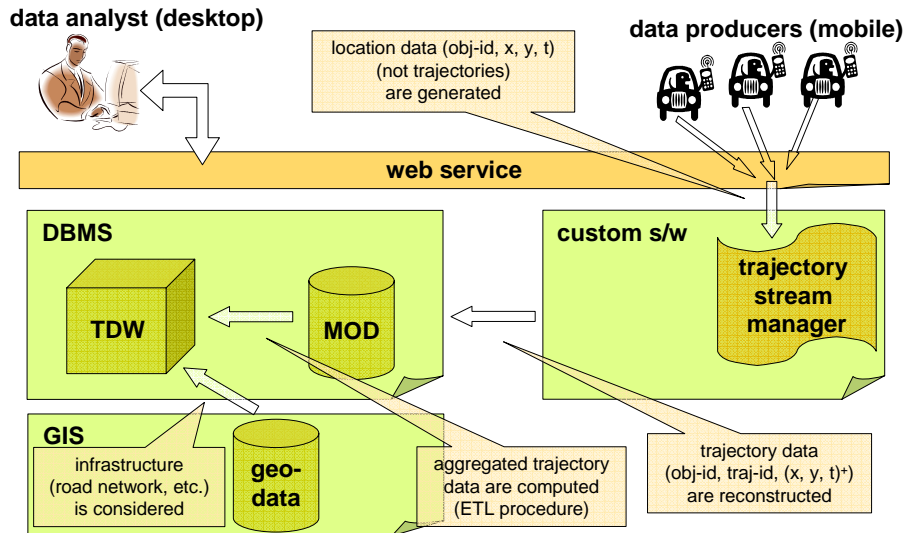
data analyst (desktop)

location data (obj-id, x, y, t) (not trajectories) are generated

data producers (mobile)

web service

DBMS

custom s/w

TDW

MOD

trajectory stream manager

GIS

geo-data

infrastructure (road network, etc.) is considered

aggregated trajectory data are computed (ETL procedure)

trajectory data (obj-id, traj-id, $(x, y, t)^+$) are reconstructed